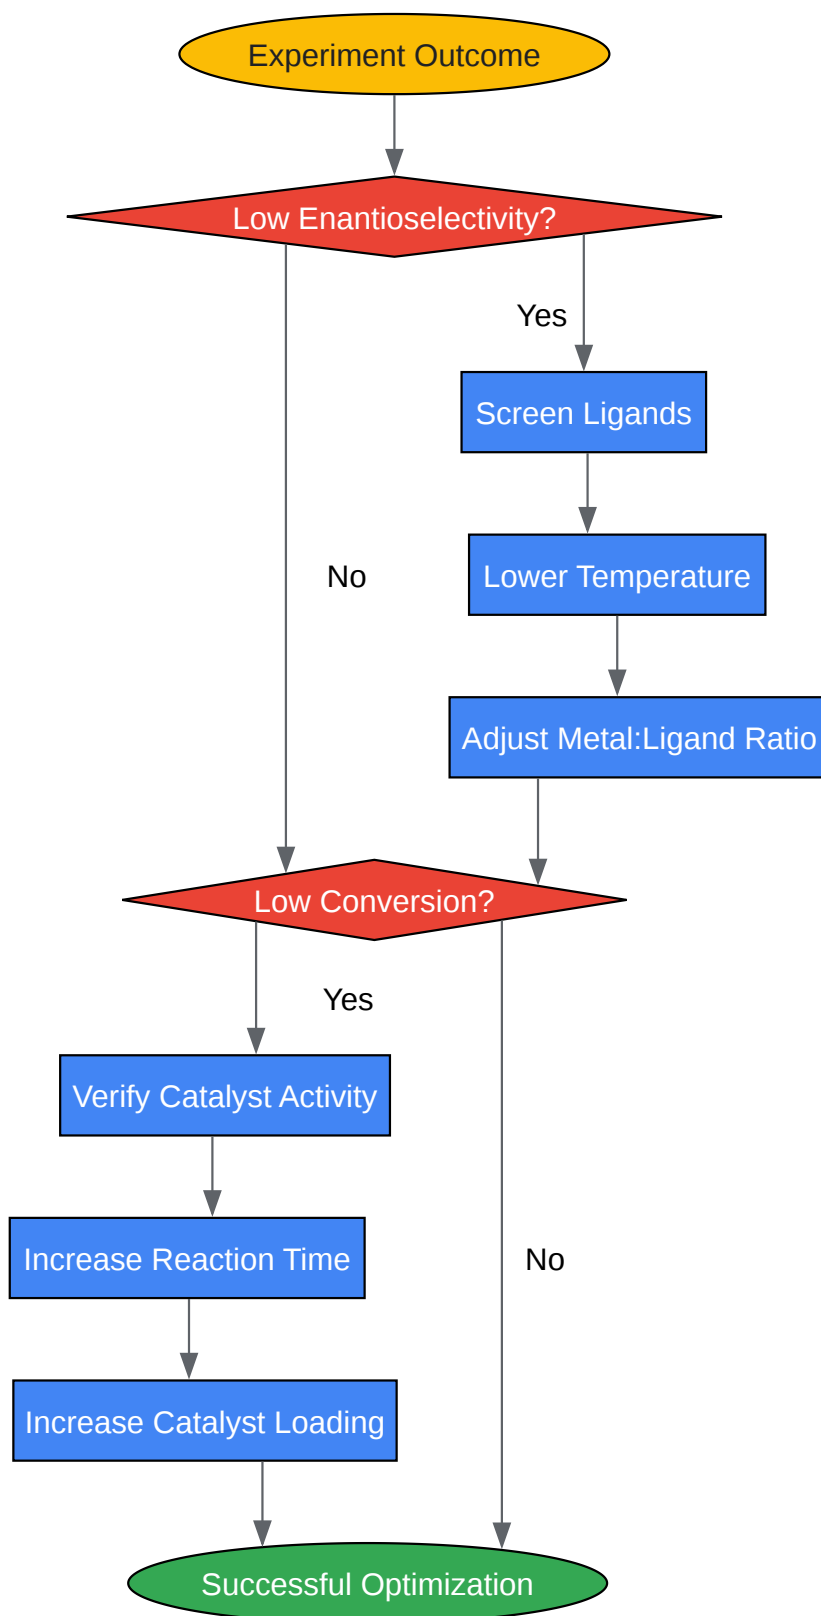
Experiment Outcome

Low Enantioselectivity?

Yes

Screen Ligands

No

Lower Temperature

Adjust Metal:Ligand Ratio

Low Conversion?

Yes

Verify Catalyst Activity

Increase Reaction Time

No

Increase Catalyst Loading

Successful Optimization